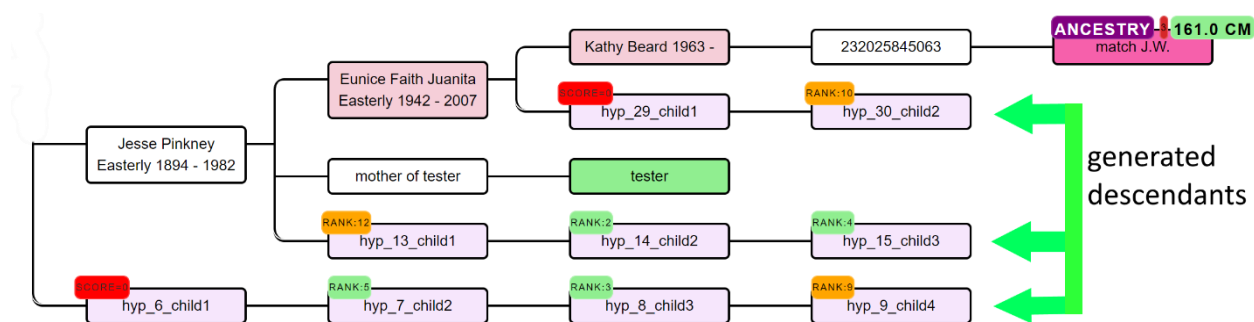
Kathy Beard 1963 -

232025845063

ANCESTRY 161.0 CM
match J.W.

Eunice Faith Juanita Easterly 1942 - 2007

SCORE=0
hyp_29_child1

RANK:10
hyp_30_child2

Jesse Pinkney Easterly 1894 - 1982

mother of tester

tester

generated descendants

RANK:12
hyp_13_child1

RANK:2
hyp_14_child2

RANK:4
hyp_15_child3

SCORE=0
hyp_6_child1

RANK:5
hyp_7_child2

RANK:3
hyp_8_child3

RANK:9
hyp_9_child4